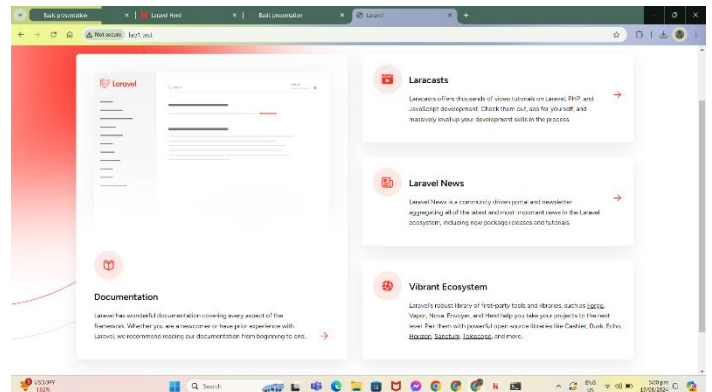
Basic presentation
Laravel Herd
Basic presentation
Laravel
Not secure lab1.test

Laravel

Laracasts

Laracasts offers thousands of video tutorials on Laravel, PHP, and JavaScript development. Check them out, see for yourself, and massively level up your development skills in the process.

Laravel News

Laravel News is a community driven portal and newsletter aggregating all of the latest and most important news in the Laravel ecosystem, including new package releases and tutorials.

Documentation

Laravel has wonderful documentation covering every aspect of the framework. Whether you are a newcomer or have prior experience with Laravel, we recommend reading our documentation from beginning to end.

Vibrant Ecosystem

Laravel's robust library of first-party tools and libraries, such as Forge, Vapor, Nova, Envoyer, and Herd help you take your projects to the next level. Pair them with powerful open source libraries like Cashier, Dusk, Echo, Horizon, Sanctum, Telescope, and more.

Search
ENG US
5:00 pm
13/05/2024